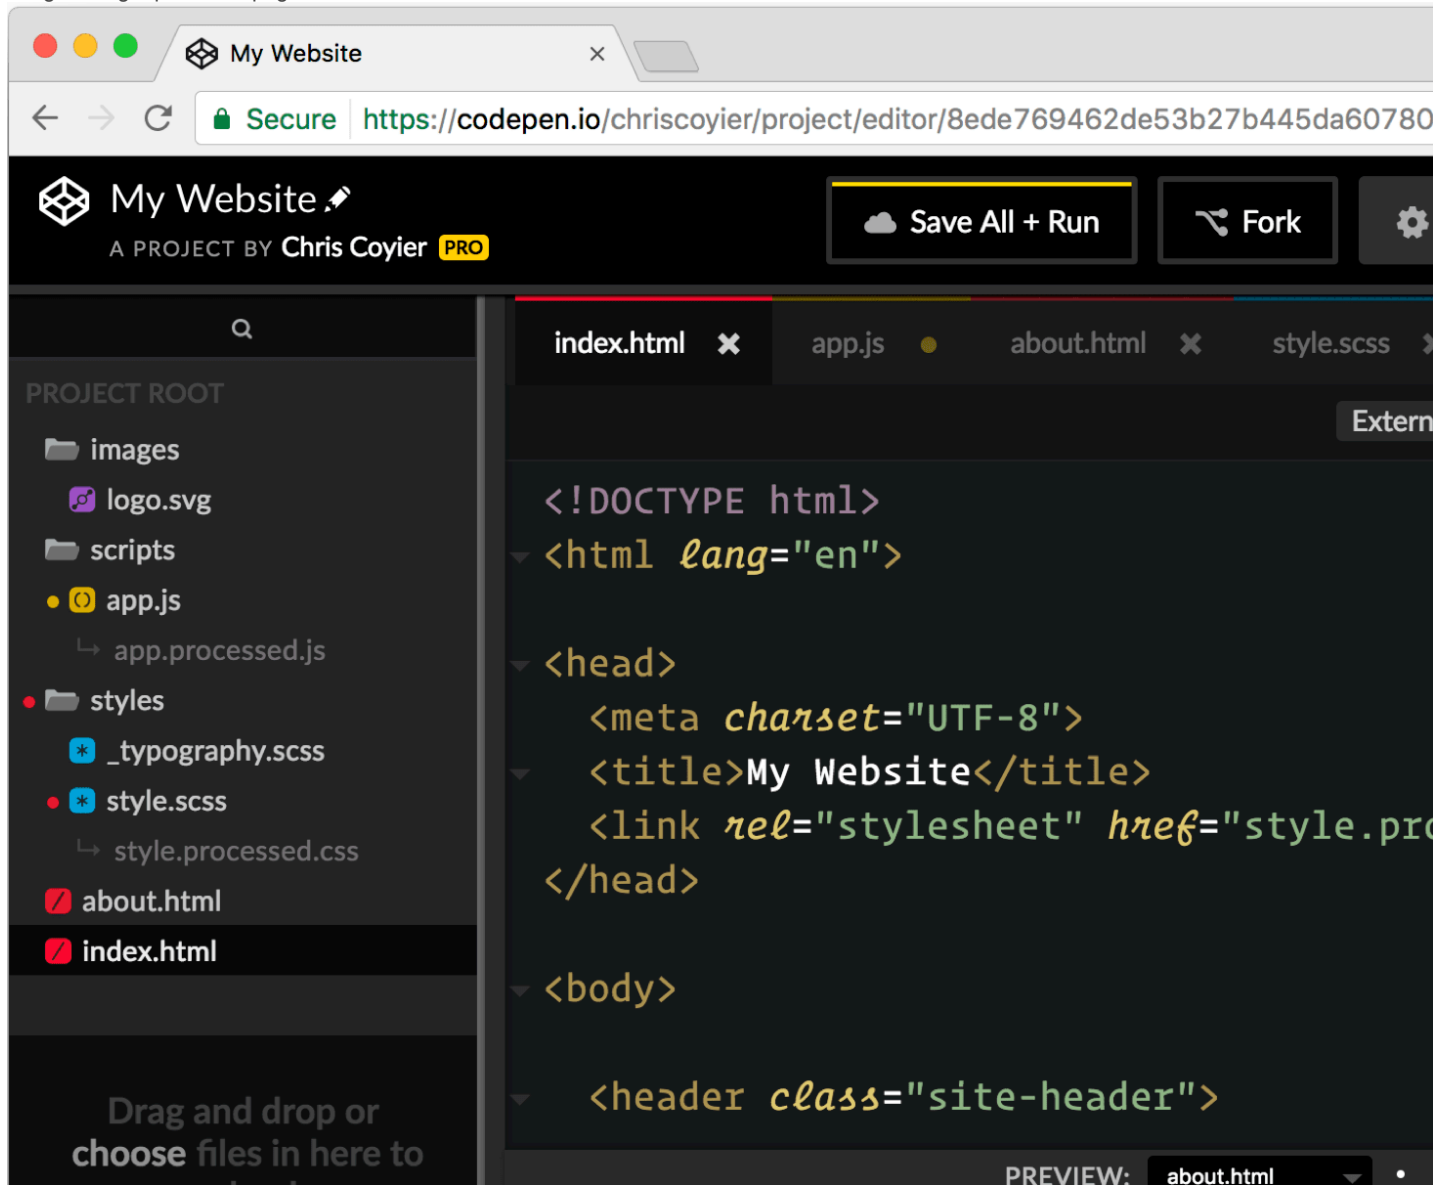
My Website ×

Secure https://codepen.io/chriscoyier/project/editor/8ede769462de53b27b445da60780

My Website
A PROJECT BY Chris Coyier PRO

Save All + Run

Fork

PROJECT ROOT
images
logo.svg
scripts
app.js
app.processed.js
styles
_typography.scss
style.scss
style.processed.css
about.html
index.html

Drag and drop or choose files in here to

index.html ✖ app.js about.html ✖ style.scss

Extern

<!DOCTYPE html>
<html lang="en">

<head>
<meta charset="UTF-8">
<title>My Website</title>
<link rel="stylesheet" href="style.pr
</head>

<body>

<header class="site-header">

PREVIEW: about.html